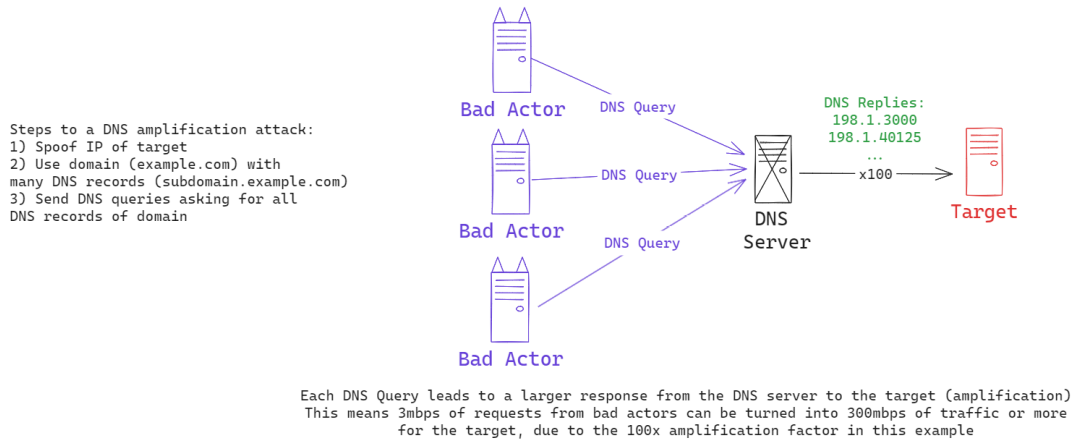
Steps to a DNS amplification attack:
1) Spoof IP of target
2) Use domain (example.com) with many DNS records (subdomain.example.com)
3) Send DNS queries asking for all DNS records of domain

Bad Actor

DNS Query

Bad Actor

DNS Query

Bad Actor

DNS Query

DNS Replies:
198.1.3000
198.1.40125
...

x100

DNS Server

Target

Each DNS Query leads to a larger response from the DNS server to the target (amplification)
This means 3mbps of requests from bad actors can be turned into 300mbps of traffic or more for the target, due to the 100x amplification factor in this example